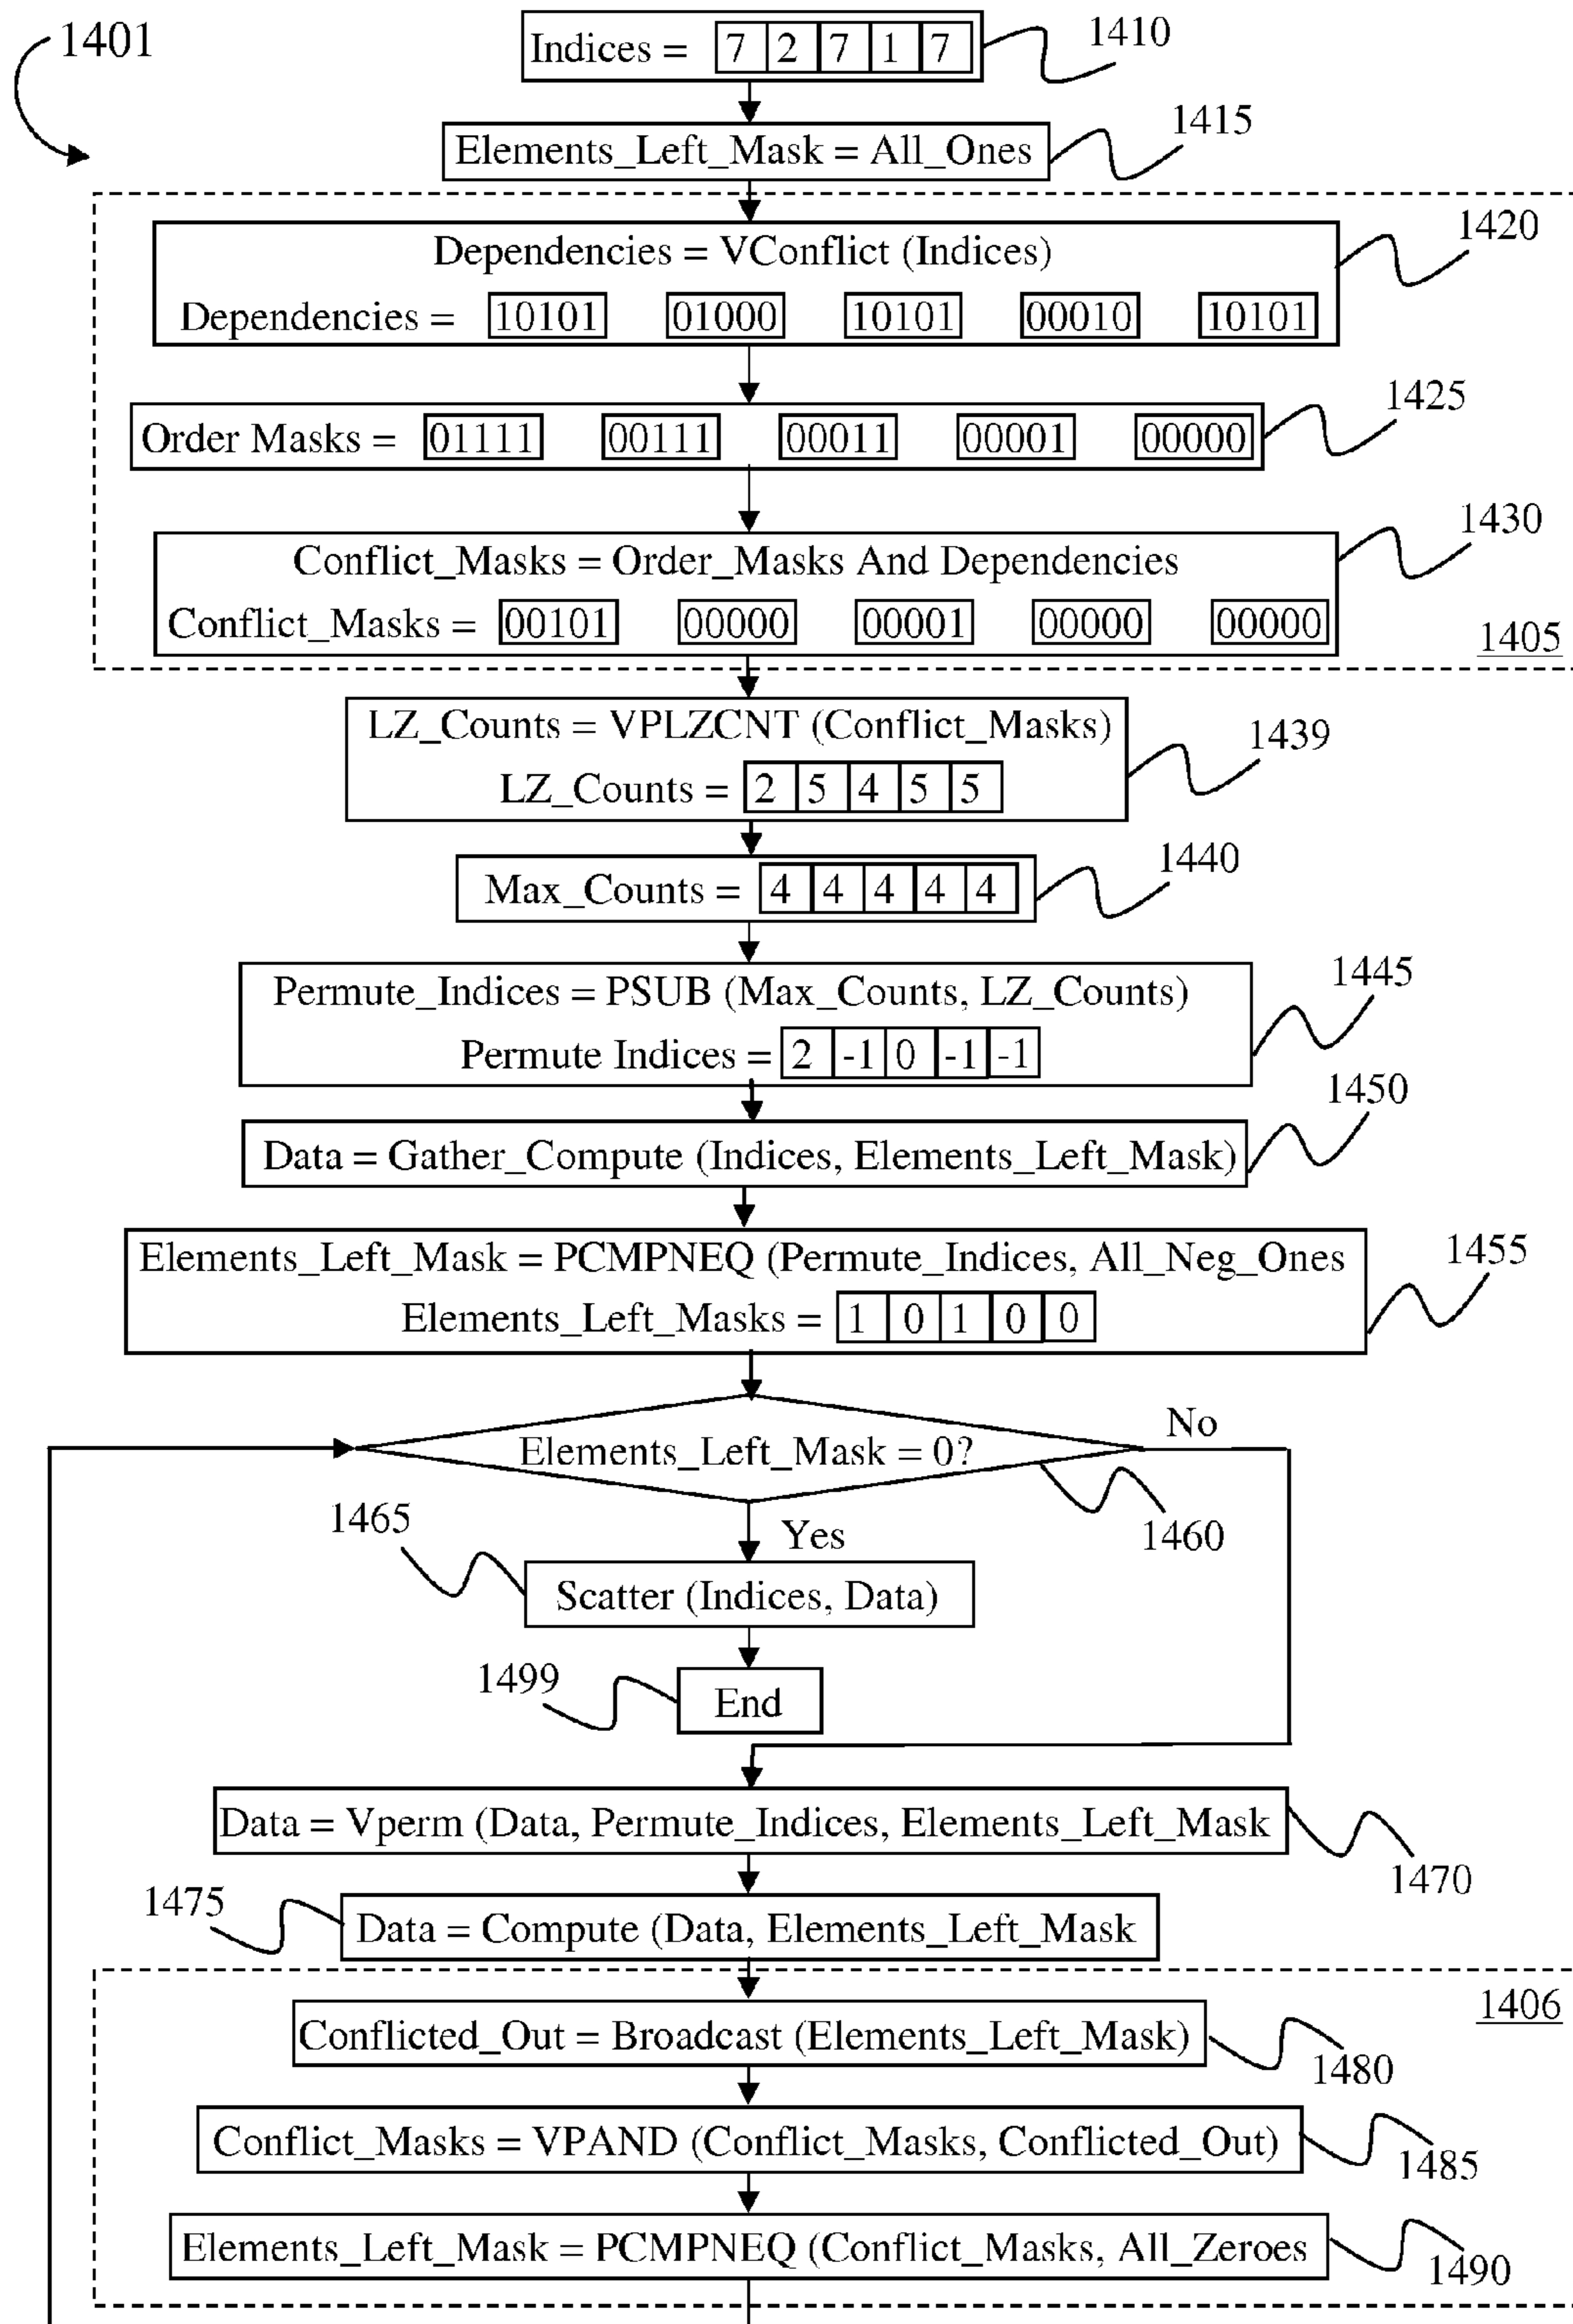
1401

Indices = 7 2 7 1 7

1410

Elements_Left_Mask = All_Ones

1415

Dependencies = VConflict (Indices)

Dependencies = 10101 01000 10101 00010 10101

1420

Order Masks = 01111 00111 00011 00001 00000

1425

Conflict_Masks = Order_Masks And Dependencies

Conflict_Masks = 00101 00000 00001 00000 00000

1430

1405

LZ_Counts = VPLZCNT (Conflict_Masks)

LZ_Counts = 2 5 4 5 5

1439

Max_Counts = 4 4 4 4 4

1440

Permute_Indices = PSUB (Max_Counts, LZ_Counts)

Permute Indices = 2 -1 0 -1 -1

1445

Data = Gather_Compute (Indices, Elements_Left_Mask)

1450

Elements_Left_Mask = PCMPNEQ (Permute_Indices, All_Neg_Ones

Elements_Left_Masks = 1 0 1 0 0

1455

Elements_Left_Mask = 0?

No

1460

Yes

1465

Scatter (Indices, Data)

1499

End

Data = Vperm (Data, Permute_Indices, Elements_Left_Mask

1470

1475

Data = Compute (Data, Elements_Left_Mask

1406

Conflicted_Out = Broadcast (Elements_Left_Mask)

1480

Conflict_Masks = VPAND (Conflict_Masks, Conflicted_Out)

1485

Elements_Left_Mask = PCMPNEQ (Conflict_Masks, All_Zeroes

1490